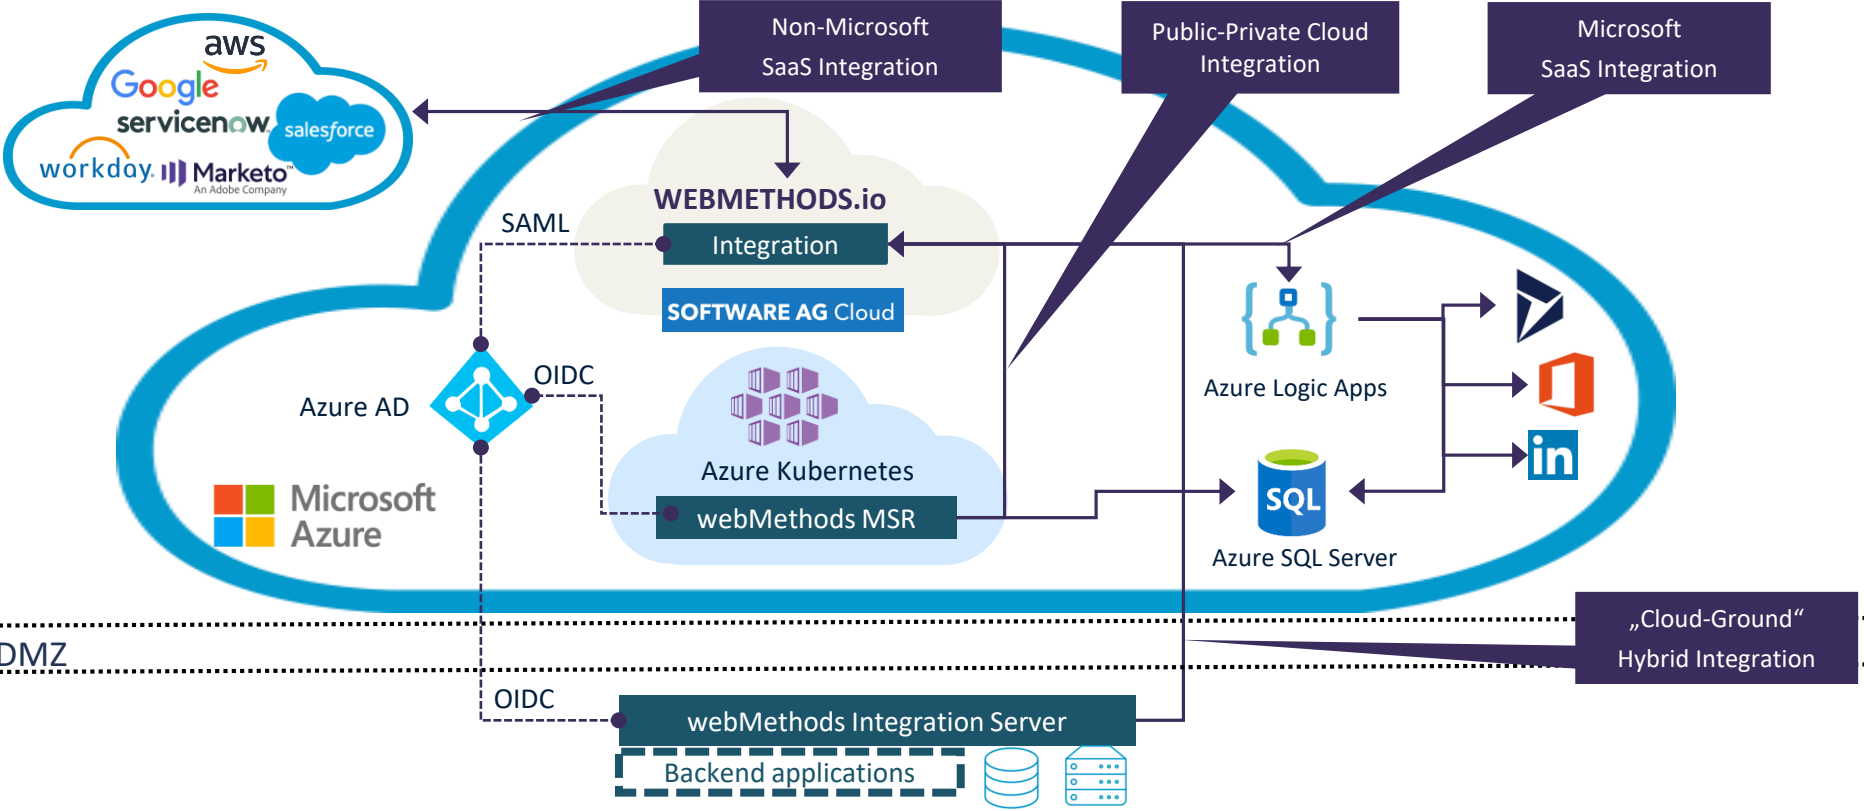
aws
Google
servicenow
salesforce
workday.
Marketo
An Adobe Company

Non-Microsoft
SaaS Integration

Public-Private Cloud
Integration

Microsoft
SaaS Integration

WEBMETHODS.io
SAML
Integration
SOFTWARE AG Cloud

Azure Logic Apps

Azure AD
OIDC

Azure Kubernetes
webMethods MSR

Microsoft
Azure

SQL
Azure SQL Server

in

„Cloud-Ground“
Hybrid Integration

DMZ

OIDC
webMethods Integration Server
Backend applications